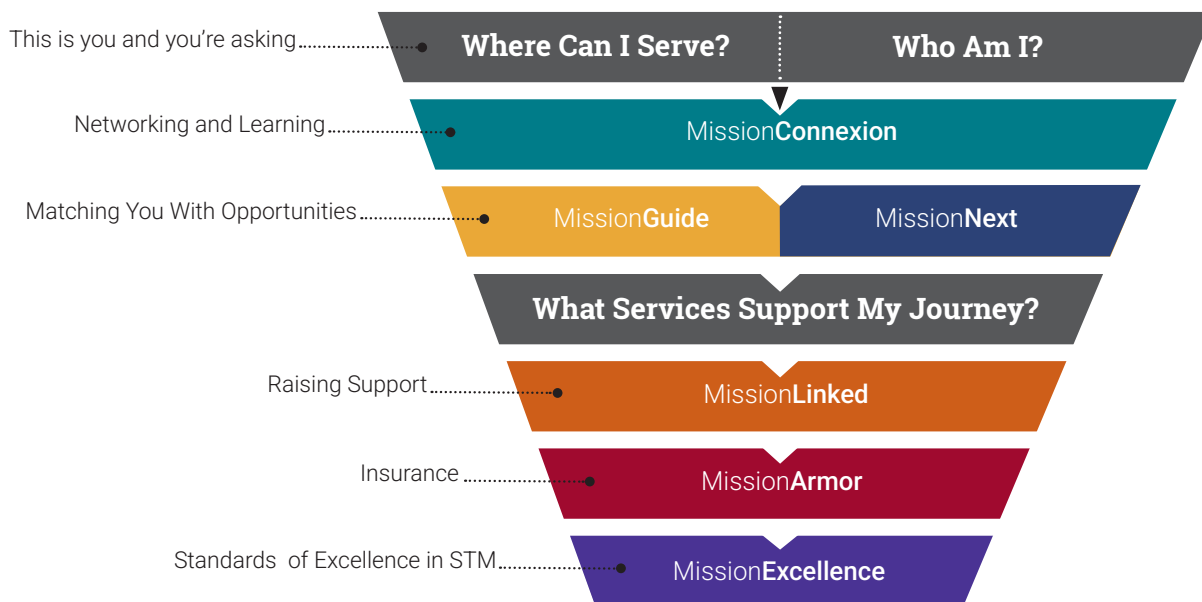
This is you and you're asking

Where Can I Serve?

Who Am I?

Networking and Learning

MissionConnexion

Matching You With Opportunities

MissionGuide

MissionNext

What Services Support My Journey?

Raising Support

MissionLinked

Insurance

MissionArmor

Standards of Excellence in STM

MissionExcellence